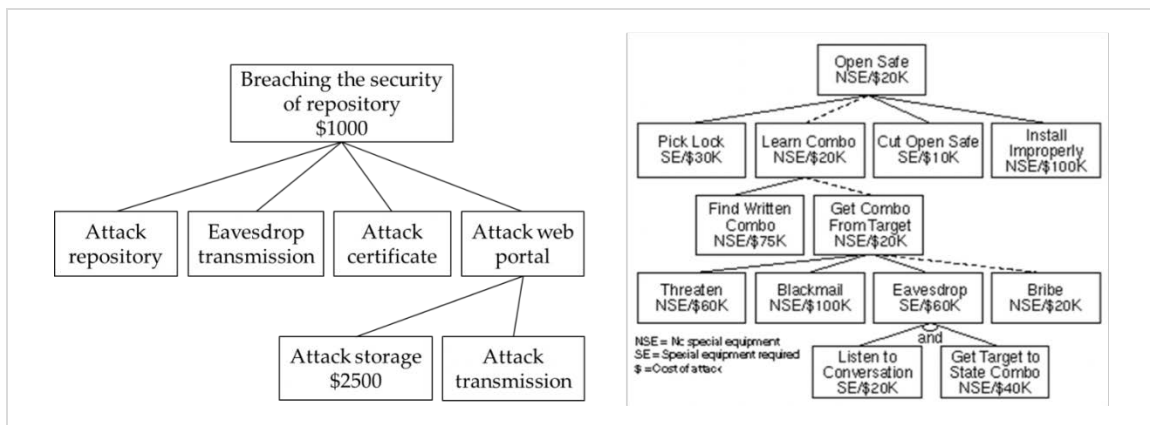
Breaching the security of repository
$1000

Attack repository

Eavesdrop transmission

Attack certificate

Attack web portal

Attack storage
$2500

Attack transmission

Open Safe
NSE/$20K

Pick Lock
SE/$30K

Learn Combo
NSE/$20K

Cut Open Safe
SE/$10K

Install Improperly
NSE/$100K

Find Written Combo
NSE/$75K

Get Combo From Target
NSE/$20K

Threaten
NSE/$60K

Blackmail
NSE/$100K

Eavesdrop
SE/$60K

Bribe
NSE/$20K

and

Listen to Conversation
SE/$20K

Get Target to State Combo
NSE/$40K

NSE = Nc special equipment
SE = Spezial equipment required
$ = Cost of attac<